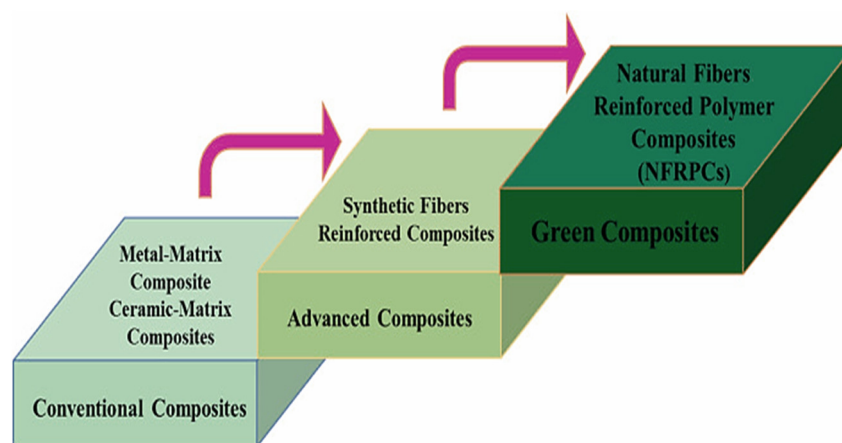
Metal-Matrix Composite Ceramic-Matrix Composites

Conventional Composites

Synthetic Fibers Reinforced Composites

Advanced Composites

Natural Fibers Reinforced Polymer Composites (NFRPCs)

Green Composites